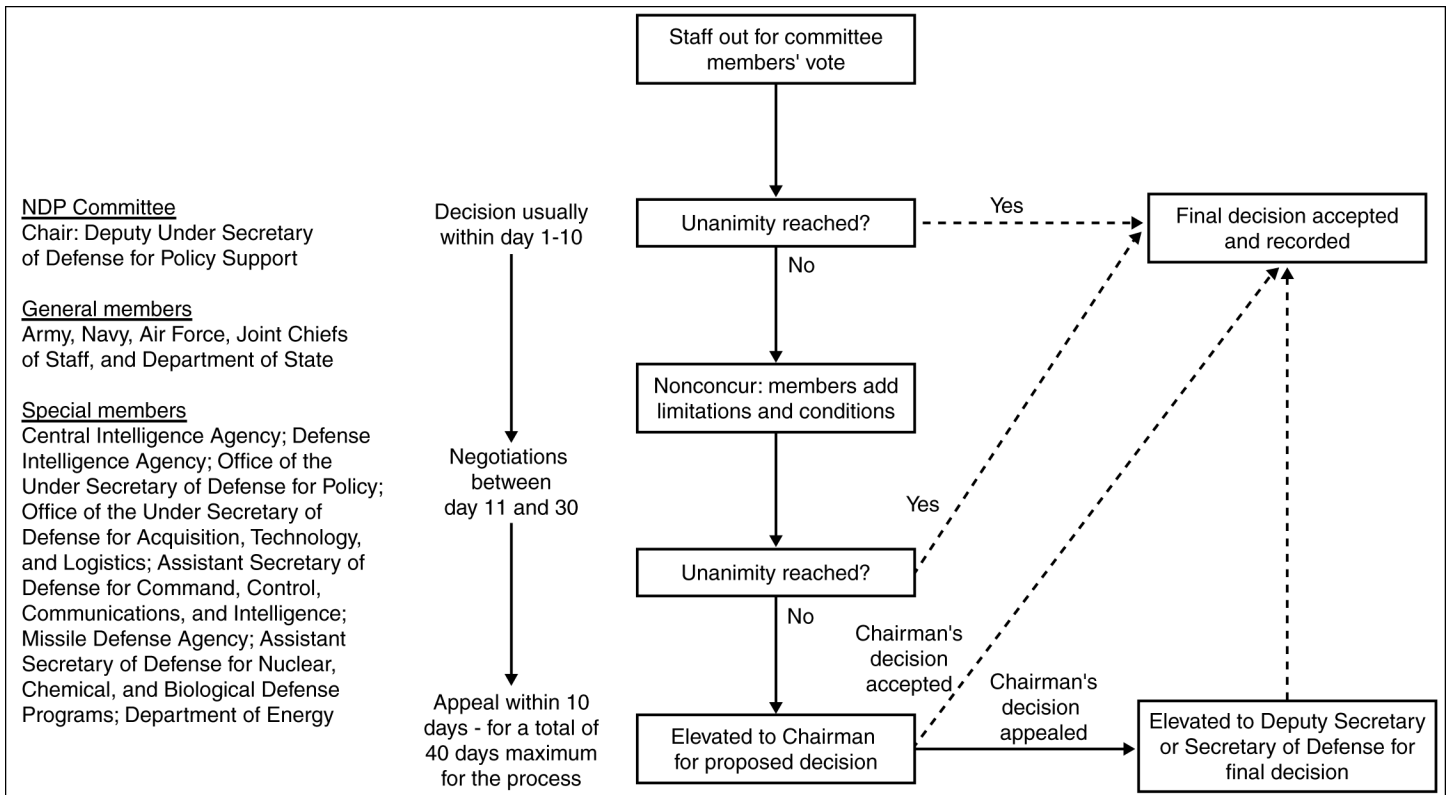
NDP Committee
Chair: Deputy Under Secretary of Defense for Policy Support

General members
Army, Navy, Air Force, Joint Chiefs of Staff, and Department of State

Special members
Central Intelligence Agency; Defense Intelligence Agency; Office of the Under Secretary of Defense for Policy; Office of the Under Secretary of Defense for Acquisition, Technology, and Logistics; Assistant Secretary of Defense for Command, Control, Communications, and Intelligence; Missile Defense Agency; Assistant Secretary of Defense for Nuclear, Chemical, and Biological Defense Programs; Department of Energy

Decision usually within day 1-10

Negotiations between day 11 and 30

Appeal within 10 days - for a total of 40 days maximum for the process

Staff out for committee members' vote

Unanimity reached?

Yes

Final decision accepted and recorded

No

Nonconcur: members add limitations and conditions

Yes

Unanimity reached?

No

Chairman's decision accepted

Chairman's decision appealed

Elevated to Chairman for proposed decision

Elevated to Deputy Secretary or Secretary of Defense for final decision